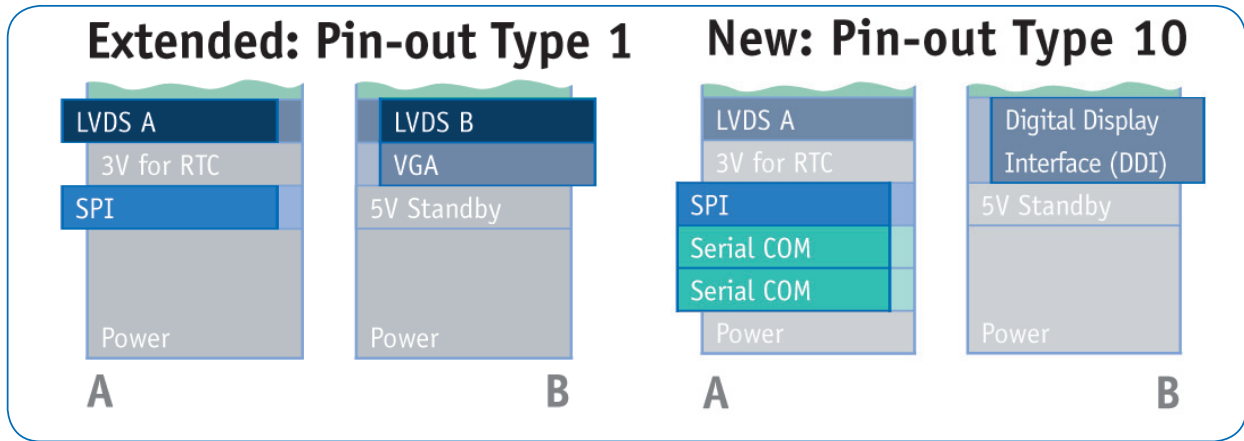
Extended: Pin-out Type 1

LVDS A
3V for RTC
SPI
Power
A

LVDS B
VGA
5V Standby
Power
B

New: Pin-out Type 10

LVDS A
3V for RTC
SPI
Serial COM
Serial COM
Power
A

Digital Display Interface (DDI)
5V Standby
Power
B